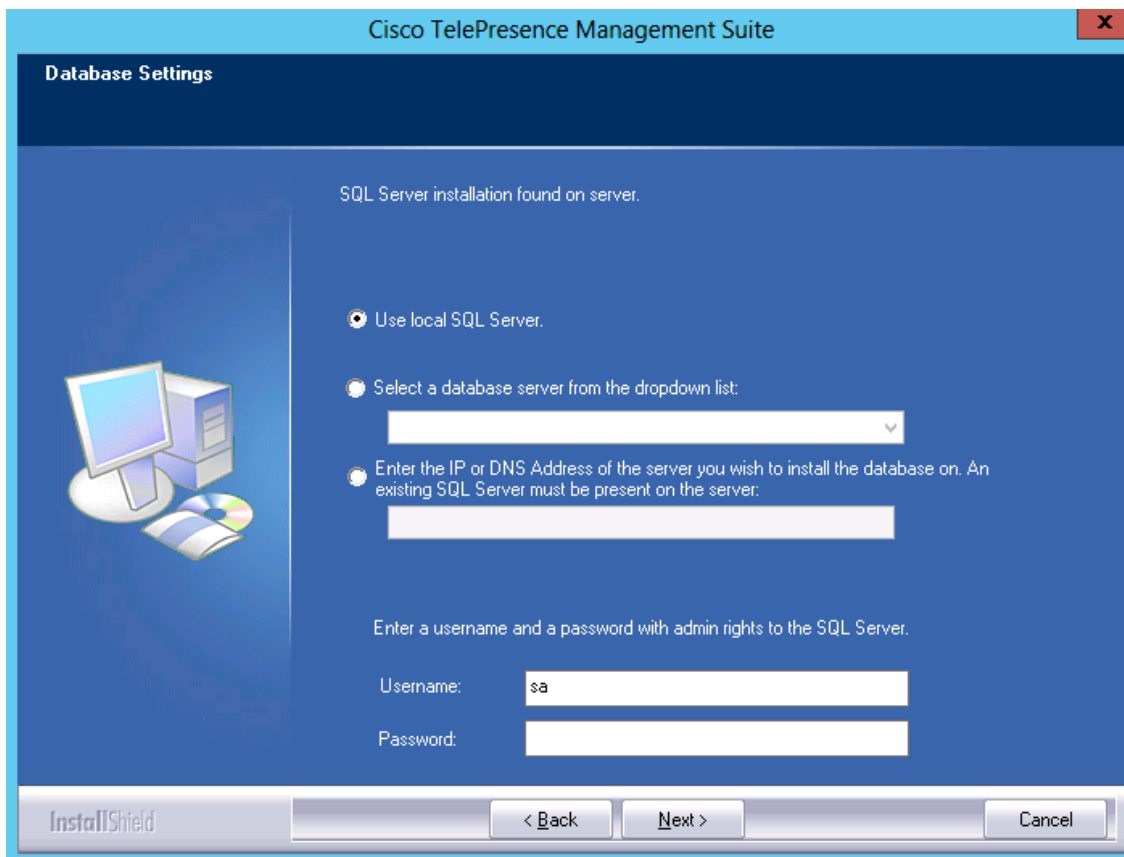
Cisco TelePresence Management Suite

Database Settings

SQL Server installation found on server.

Use local SQL Server.

Select a database server from the dropdown list:

Enter the IP or DNS Address of the server you wish to install the database on. An existing SQL Server must be present on the server:

Enter a username and a password with admin rights to the SQL Server.

Username: sa

Password:

InstallShield

< Back

Next >

Cancel